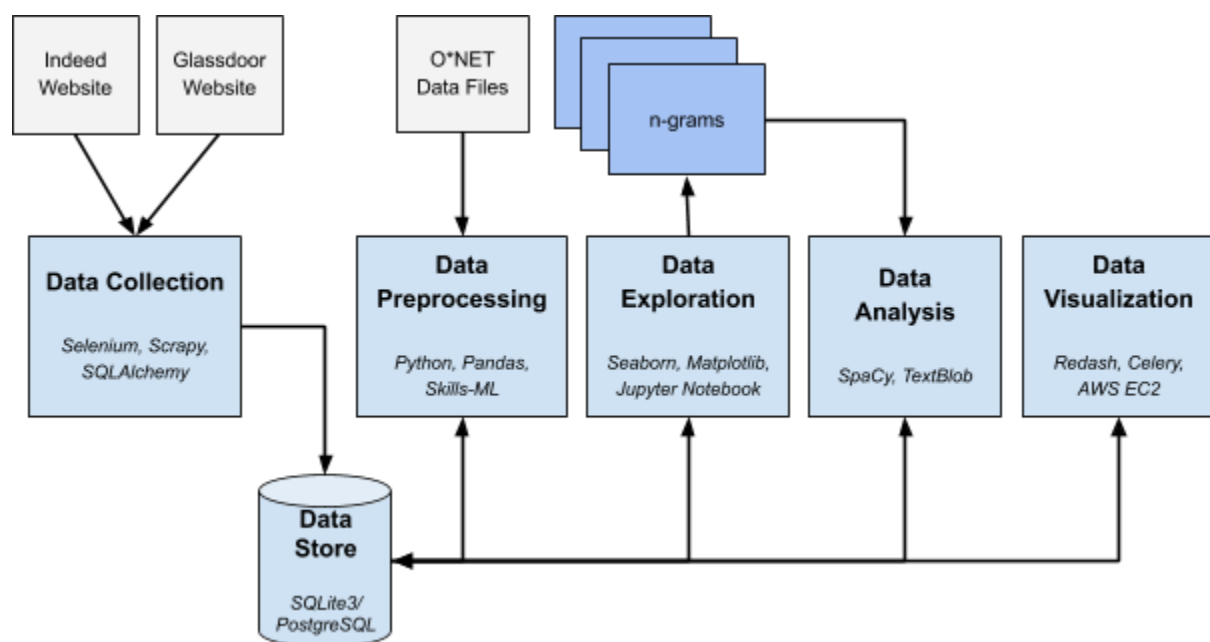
Indeed Website

Glassdoor Website

O*NET Data Files

n-grams

Data Collection

Selenium, Scrapy, SQLAlchemy

Data Preprocessing

Python, Pandas, Skills-ML

Data Exploration

Seaborn, Matplotlib, Jupyter Notebook

Data Analysis

SpaCy, TextBlob

Data Visualization

Redash, Celery, AWS EC2

Data Store

SQLite3/ PostgreSQL